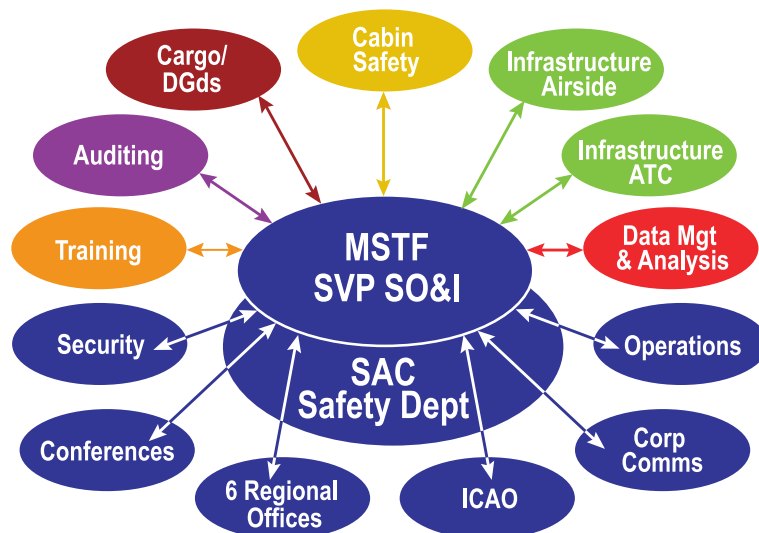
Cargo/ DGds

Cabin Safety

Infrastructure Airside

Auditing

Infrastructure ATC

Training

MSTF SVP SO&I

Data Mgt & Analysis

Security

SAC Safety Dept

Operations

Conferences

Corp Comms

6 Regional Offices

ICAO